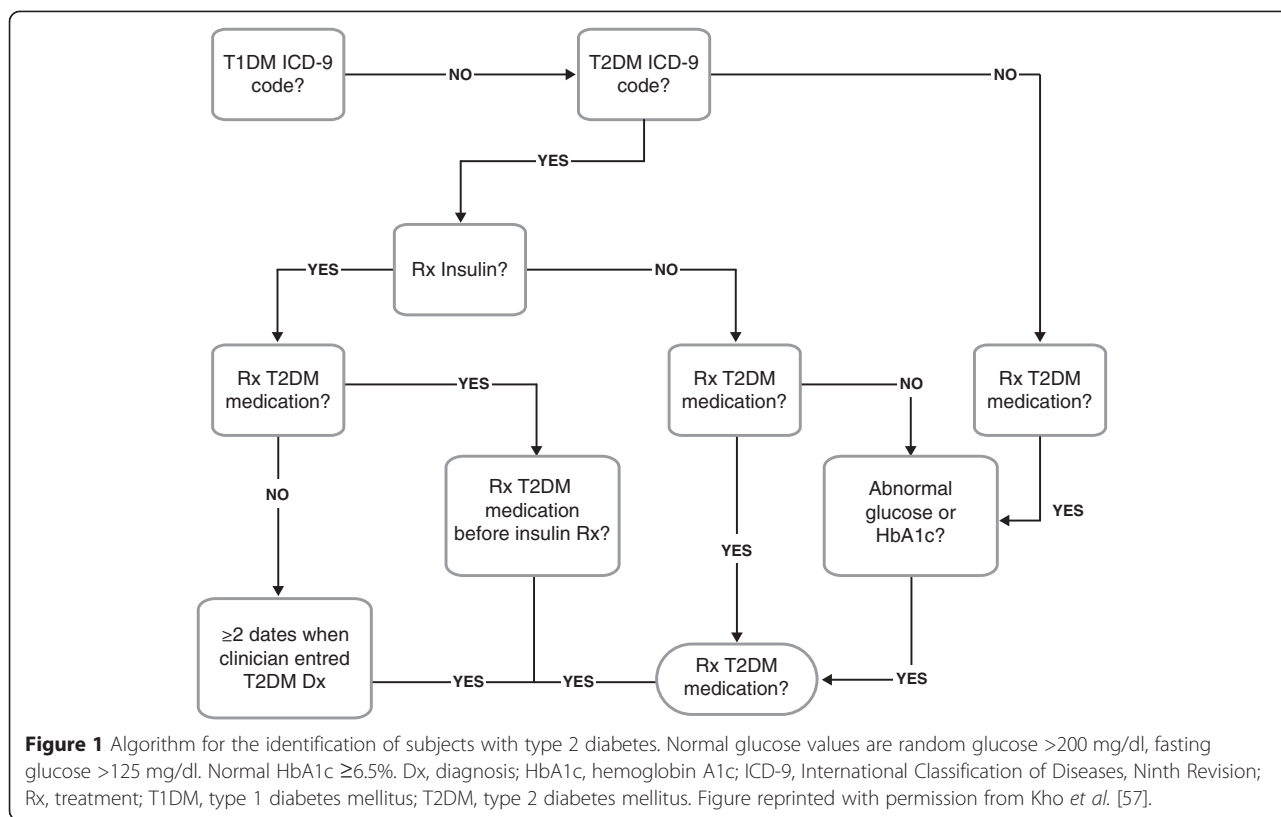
T1DM ICD-9 code?

NO

T2DM ICD-9 code?

NO

YES

Rx Insulin?

YES

NO

Rx T2DM medication?

YES

Rx T2DM medication?

NO

Rx T2DM medication?

NO

Rx T2DM medication before insulin Rx?

YES

Abnormal glucose or HbA1c?

YES

≥2 dates when clinician entred T2DM Dx

YES

YES

Rx T2DM medication?

YES

**Figure 1** Algorithm for the identification of subjects with type 2 diabetes. Normal glucose values are random glucose >200 mg/dl, fasting glucose >125 mg/dl. Normal HbA1c ≥6.5%. Dx, diagnosis; HbA1c, hemoglobin A1c; ICD-9, International Classification of Diseases, Ninth Revision; Rx, treatment; T1DM, type 1 diabetes mellitus; T2DM, type 2 diabetes mellitus. Figure reprinted with permission from Kho *et al.* [57].